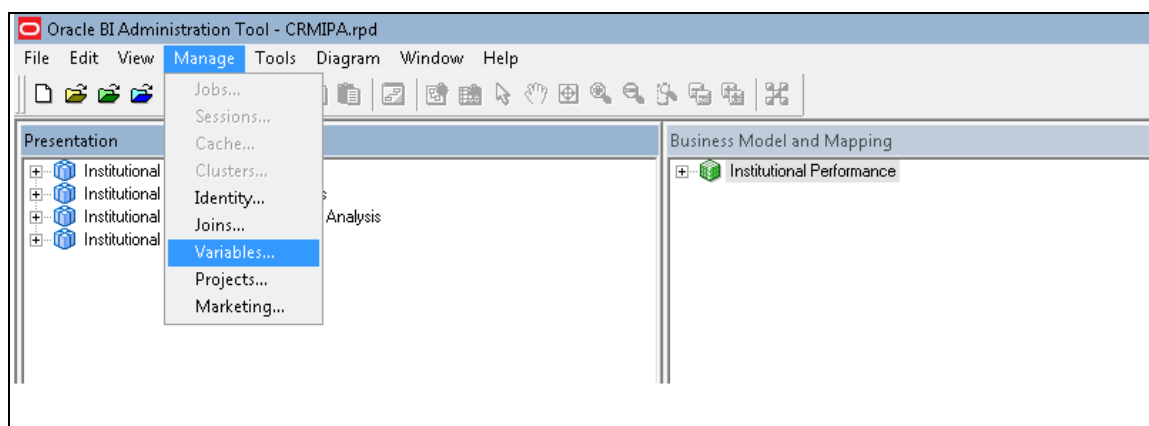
Oracle BI Administration Tool - CRMIPA.rpd

File Edit View Manage Tools Diagram Window Help

Jobs...
Sessions...
Cache...
Clusters...
Identity...
Joins...
Variables...
Projects...
Marketing...

Presentation

Institutional
Institutional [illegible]s
Institutional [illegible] Analysis
Institutional

Business Model and Mapping

Institutional Performance